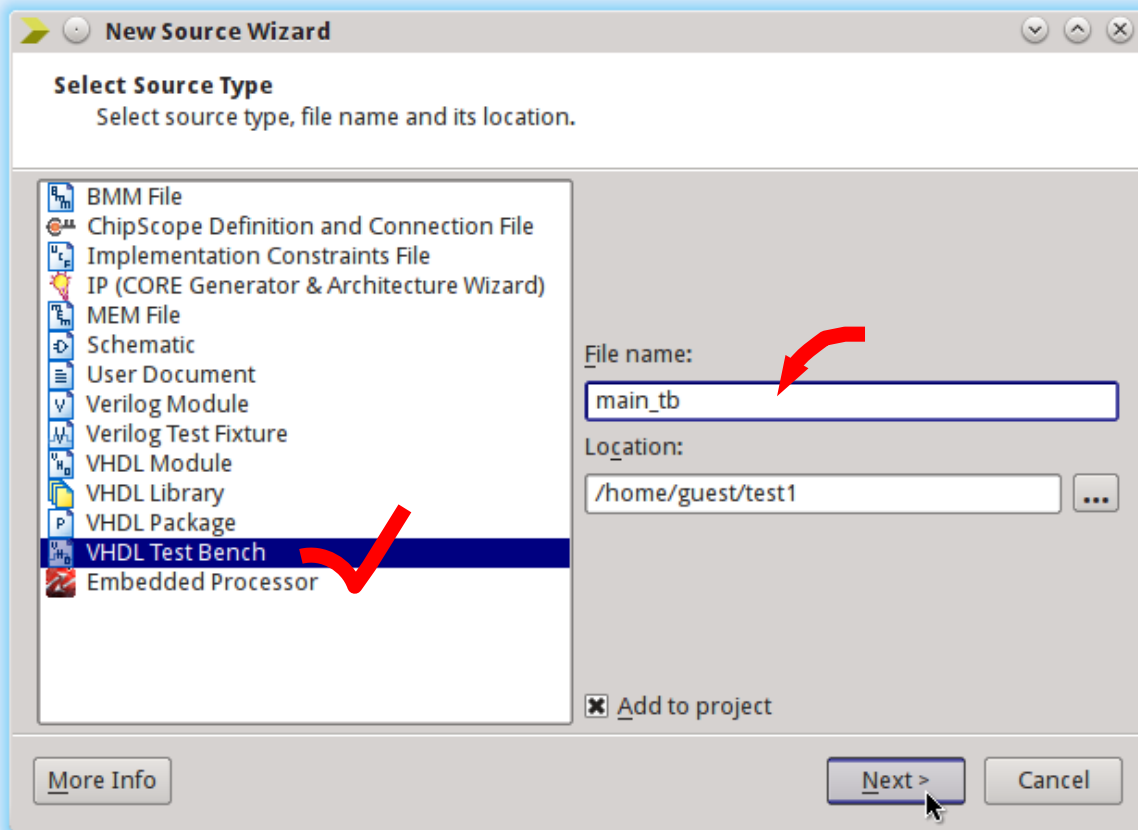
New Source Wizard

Select Source Type
Select source type, file name and its location.

BMM File
ChipScope Definition and Connection File
Implementation Constraints File
IP (CORE Generator & Architecture Wizard)
MEM File
Schematic
User Document
Verilog Module
Verilog Test Fixture
VHDL Module
VHDL Library
VHDL Package
VHDL Test Bench
Embedded Processor

File name:
main_tb
Location:
/home/guest/test1
...

Add to project

More Info
Next >
Cancel